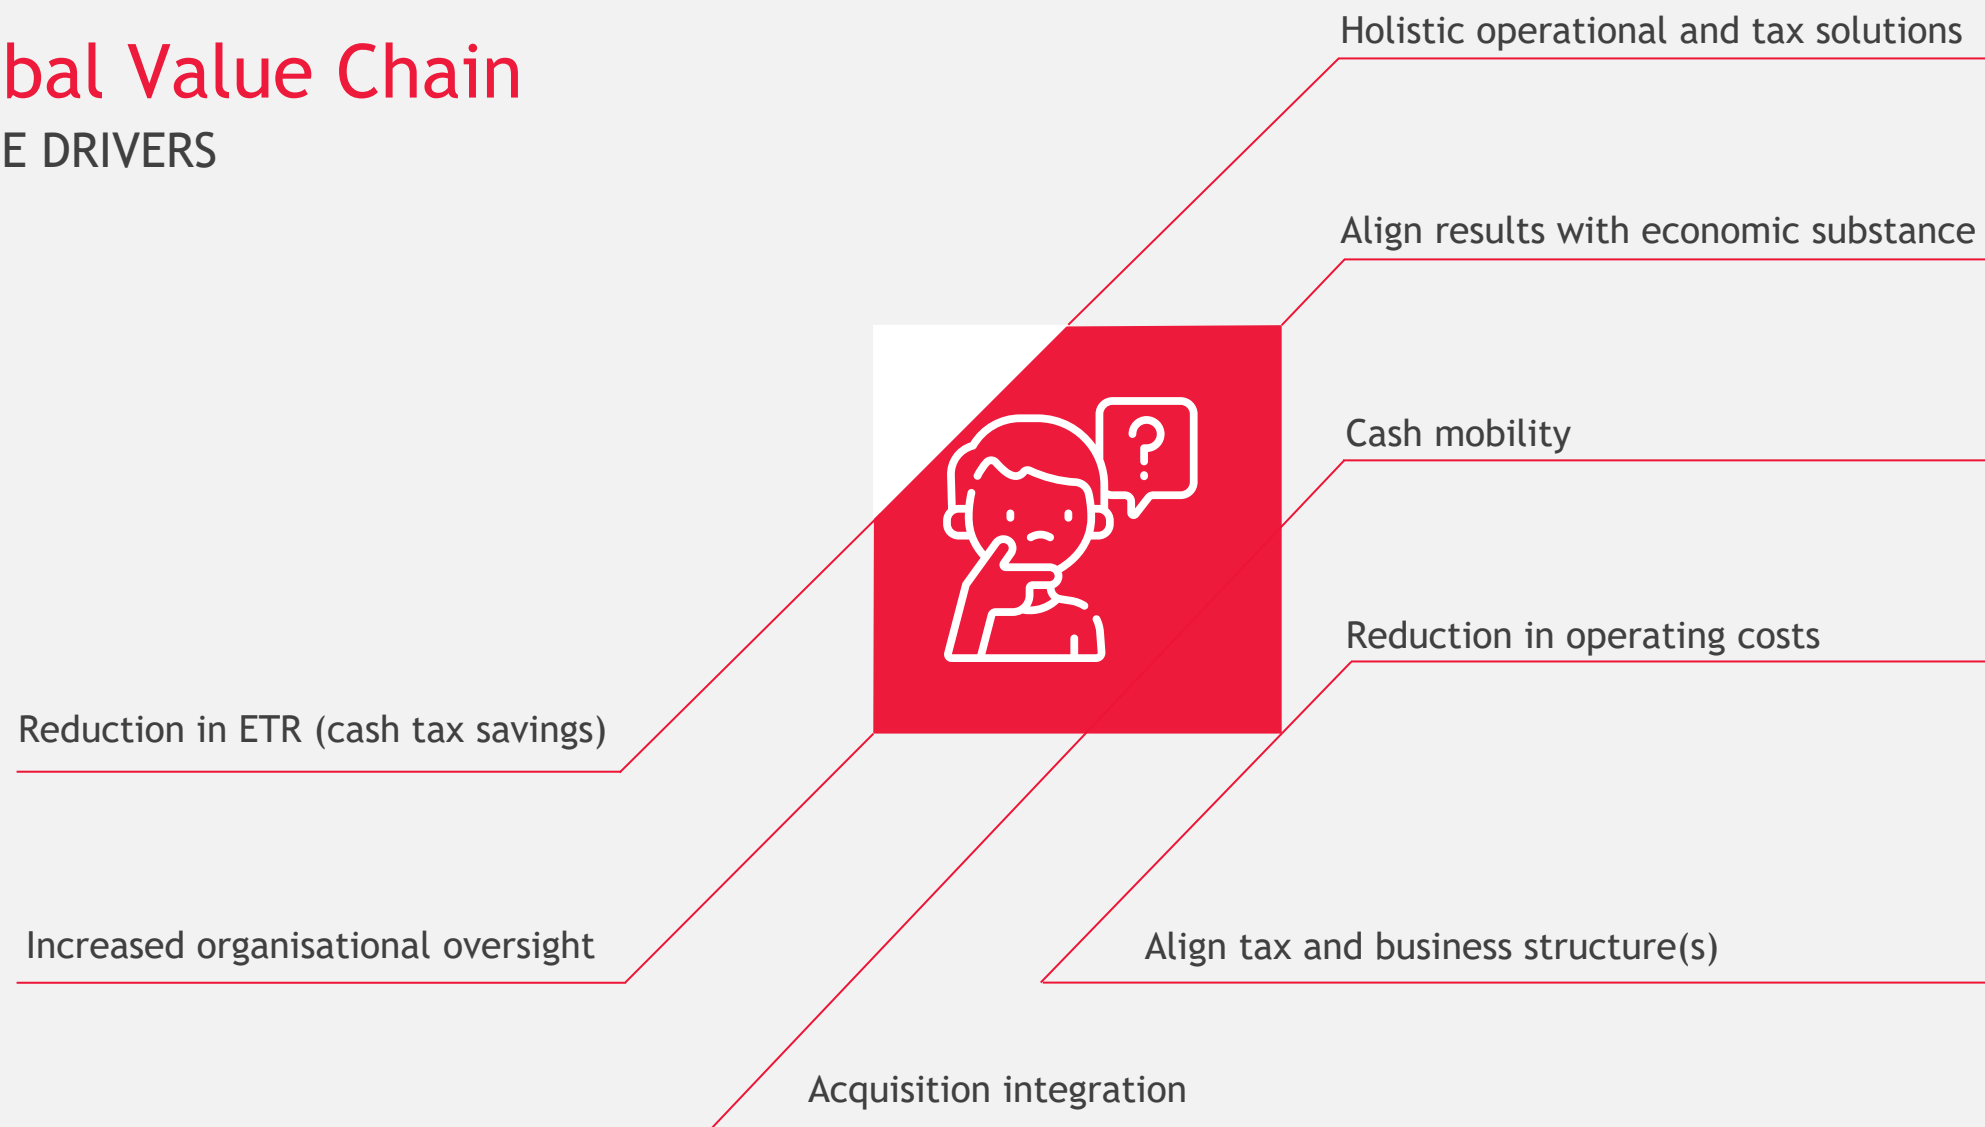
bal Value Chain

E DRIVERS

Holistic operational and tax solutions

Align results with economic substance

Cash mobility

Reduction in operating costs

Reduction in ETR (cash tax savings)

Increased organisational oversight

Align tax and business structure(s)

Acquisition integration